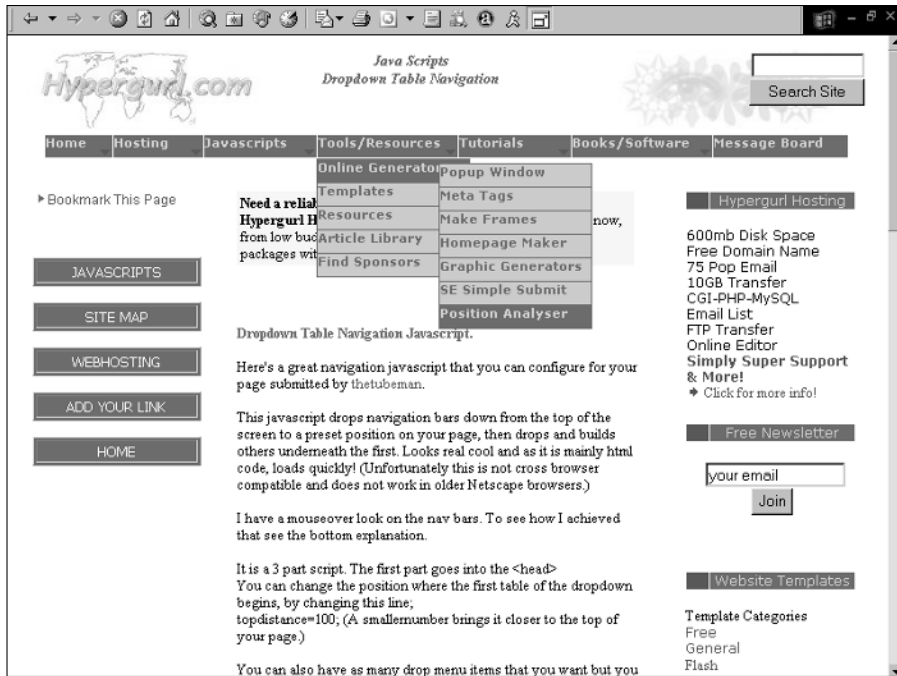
Hypergurl.com

Java Scripts
Dropdown Table Navigation

Search Site

Home | Hosting | Javascripts | Tools/Resources | Tutorials | Books/Software | Message Board

Online Generator
Templates
Resources
Article Library
Find Sponsors

Popup Window
Meta Tags
Make Frames
Homepage Maker
Graphic Generators
SE Simple Submit
Position Analyser

Bookmark This Page

JAVASCRIPTS
SITE MAP
WEBHOSTING
ADD YOUR LINK
HOME

Need a relial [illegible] Hypergurl H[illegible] now, from low bud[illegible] packages wit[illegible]

Dropdown Table Navigation Javascript.

Here's a great navigation javascript that you can configure for your page submitted by thetubeman.

This javascript drops navigation bars down from the top of the screen to a preset position on your page, then drops and builds others underneath the first. Looks real cool and as it is mainly html code, loads quickly! (Unfortunately this is not cross browser compatible and does not work in older Netscape browsers.)

I have a mouseover look on the nav bars. To see how I achieved that see the bottom explanation.

It is a 3 part script. The first part goes into the <head>
You can change the position where the first table of the dropdown begins, by changing this line;
topdistance=100; (A smallernumber brings it closer to the top of your page.)

You can also have as many drop menu items that you want but you

Hypergurl Hosting

600mb Disk Space
Free Domain Name
75 Pop Email
10GB Transfer
CGI-PHP-MySQL
Email List
FTP Transfer
Online Editor
Simply Super Support & More!
Click for more info!

Free Newsletter

your email
Join

Website Templates

Template Categories
Free
General
Flash